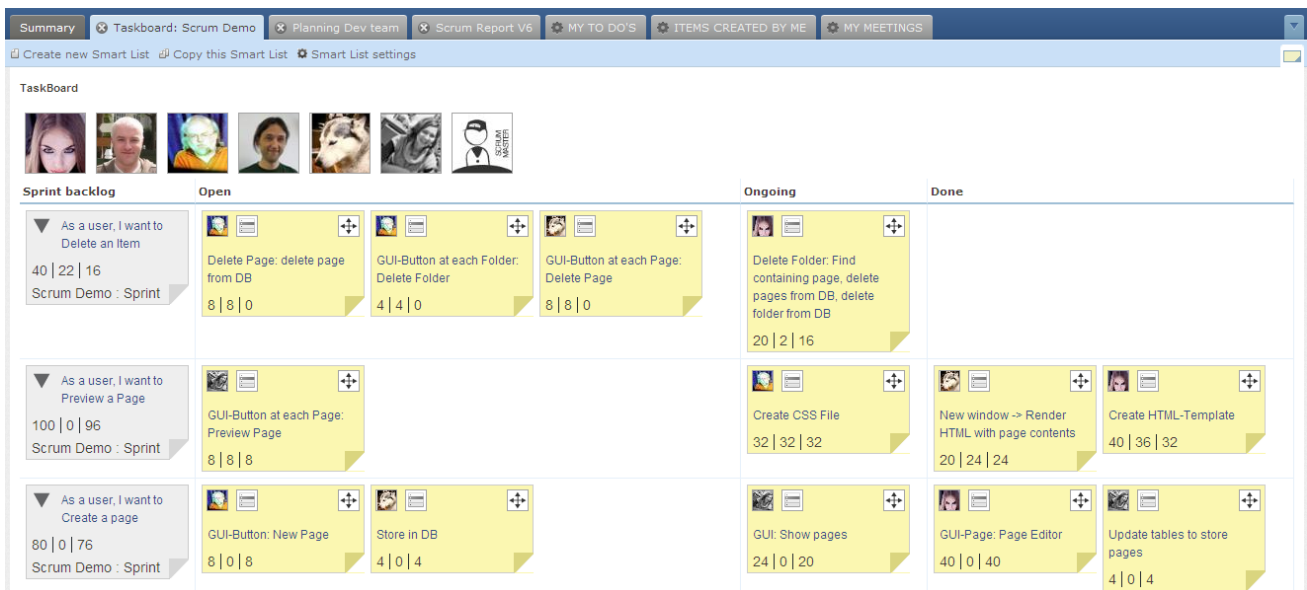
Summary | Taskboard: Scrum Demo | Planning Dev team | Scrum Report V6 | MY TO DO'S | ITEMS CREATED BY ME | MY MEETINGS

Create new Smart List  Copy this Smart List  Smart List settings

TaskBoard

SCRUM MASTER

| Sprint backlog | Open | Ongoing | Done |
|---|---|---|---|
| As a user, I want to Delete an Item 40 \| 22 \| 16 Scrum Demo : Sprint | Delete Page: delete page from DB 8 \| 8 \| 0 ; GUI-Button at each Folder: Delete Folder 4 \| 4 \| 0 ; GUI-Button at each Page: Delete Page 8 \| 8 \| 0 | Delete Folder: Find containing page, delete pages from DB, delete folder from DB 20 \| 2 \| 16 | |
| As a user, I want to Preview a Page 100 \| 0 \| 96 Scrum Demo : Sprint | GUI-Button at each Page: Preview Page 8 \| 8 \| 8 | Create CSS File 32 \| 32 \| 32 | New window -> Render HTML with page contents 20 \| 24 \| 24 ; Create HTML-Template 40 \| 36 \| 32 |
| As a user, I want to Create a page 80 \| 0 \| 76 Scrum Demo : Sprint | GUI-Button: New Page 8 \| 0 \| 8 ; Store in DB 4 \| 0 \| 4 | GUI: Show pages 24 \| 0 \| 20 | GUI-Page: Page Editor 40 \| 0 \| 40 ; Update tables to store pages 4 \| 0 \| 4 |